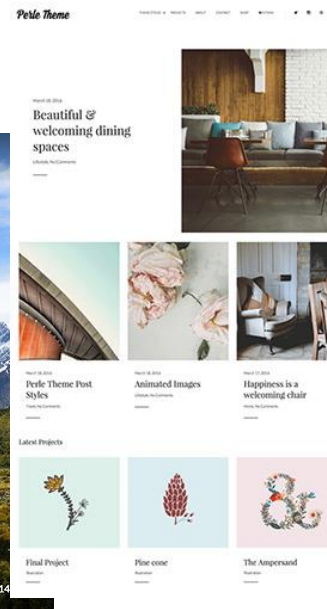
Perle Theme

THEME STYLES PROJECTS ABOUT CONTACT SHOP

March 18, 2016

Beautiful & welcoming dining spaces

Lifestyle, No Comments

March 18, 2016

Perle Theme Post Styles

Travel, No Comments

March 18, 2016

Animated Images

Lifestyle, No Comments

March 17, 2016

Happiness is a welcoming chair

Home, No Comments

Latest Projects

Final Project

Illustration

Pine cone

Illustration

The Ampersand

Illustration

14